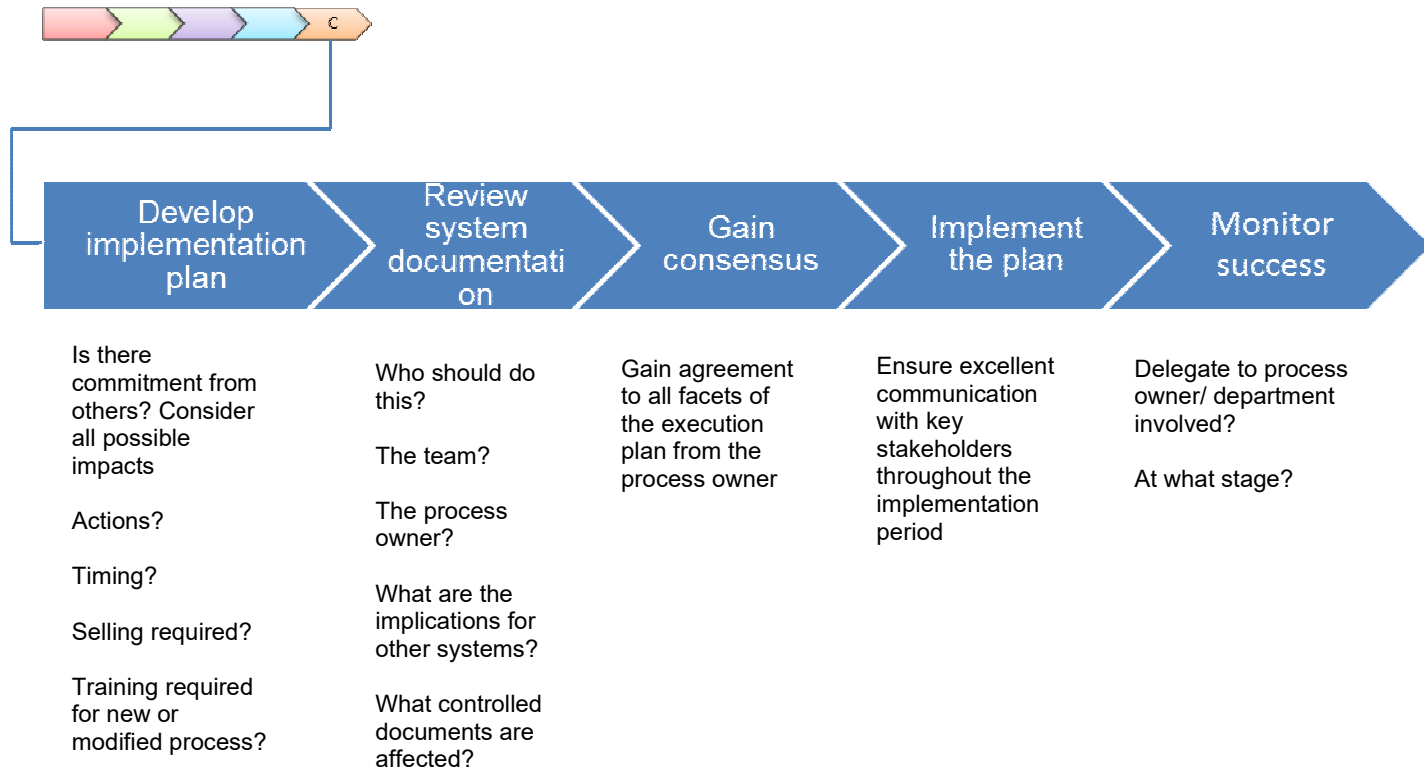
C

Develop implementation plan

Review system documentati on

Gain consensus

Implement the plan

Monitor success

Is there commitment from others? Consider all possible impacts

Actions?

Timing?

Selling required?

Training required for new or modified process?

Who should do this?

The team?

The process owner?

What are the implications for other systems?

What controlled documents are affected?

Gain agreement to all facets of the execution plan from the process owner

Ensure excellent communication with key stakeholders throughout the implementation period

Delegate to process owner/ department involved?

At what stage?